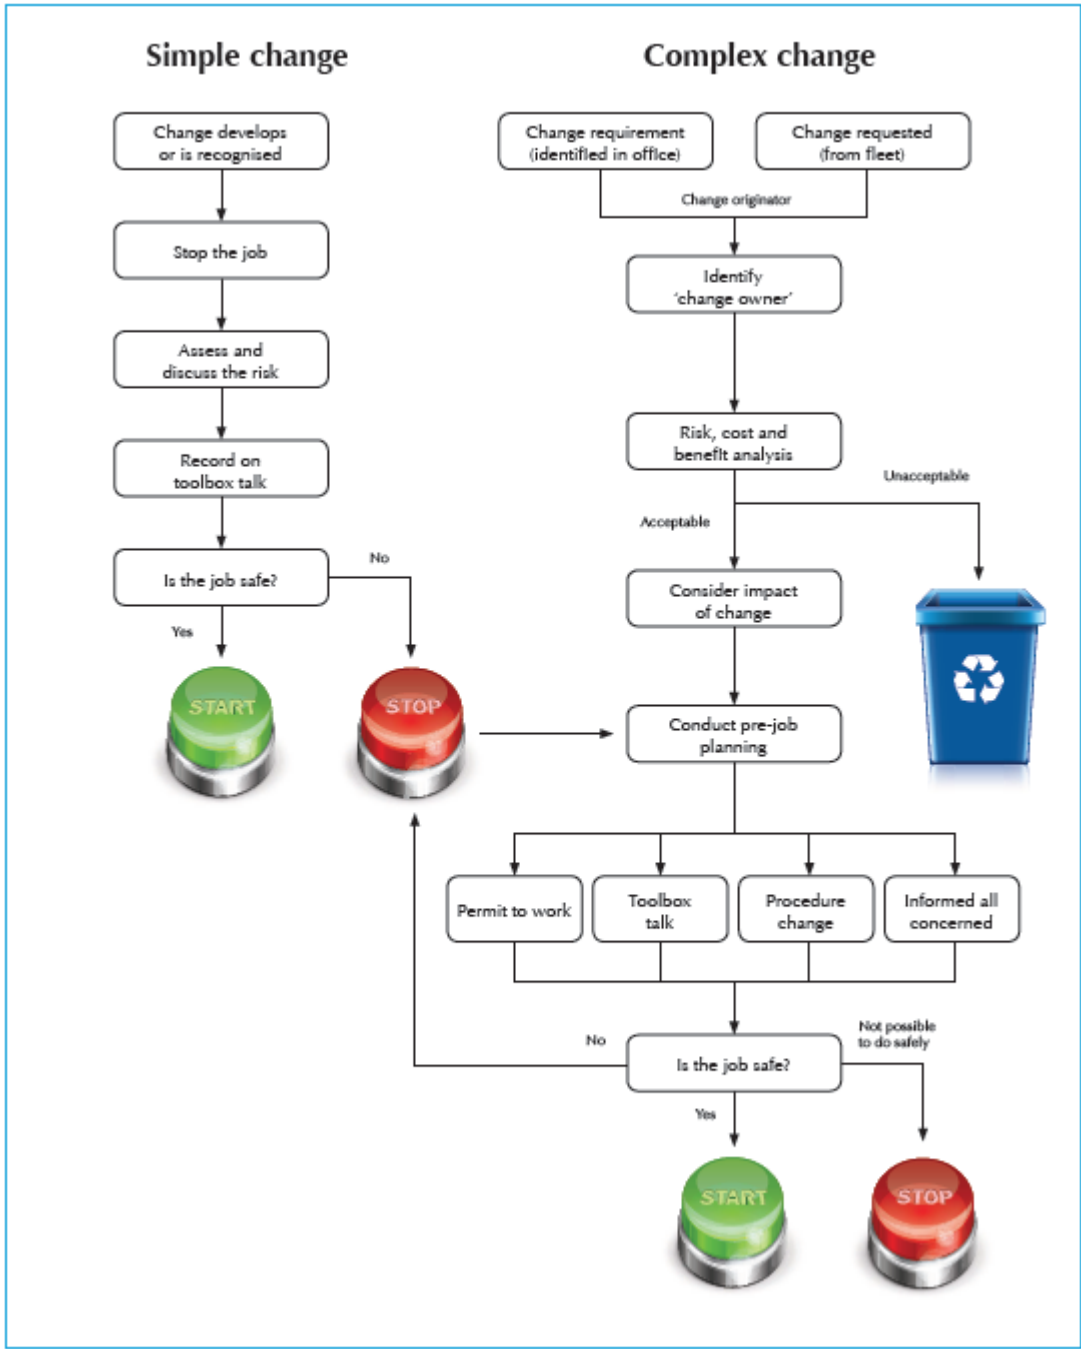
Simple change

Change develops or is recognised

Stop the job

Assess and discuss the risk

Record on toolbox talk

Is the job safe?

No

Yes

START

STOP

Complex change

Change requirement (identified in office)

Change requested (from fleet)

Change originator

Identify 'change owner'

Risk, cost and benefit analysis

Unacceptable

Acceptable

Consider impact of change

Conduct pre-job planning

Permit to work

Toolbox talk

Procedure change

Informed all concerned

No

Not possible to do safely

Is the job safe?

Yes

START

STOP